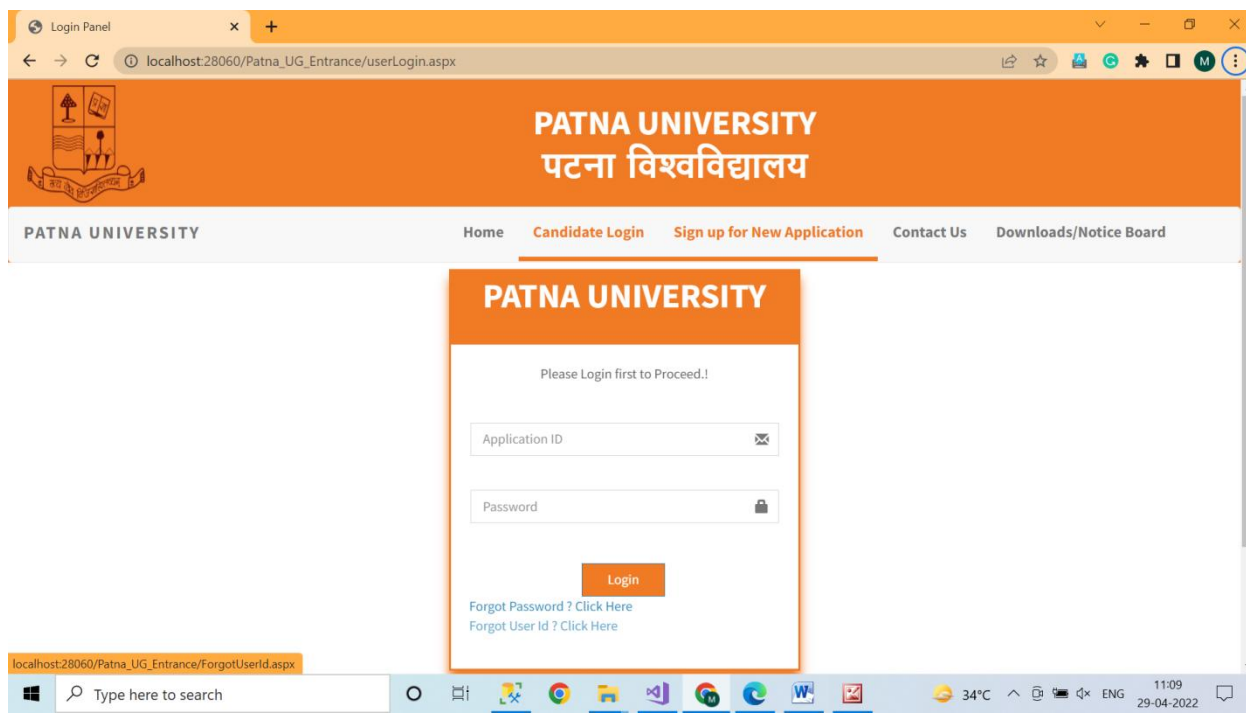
Login Panel

localhost:28060/Patna_UG_Entrance/userLogin.aspx

M

PATNA UNIVERSITY
पटना विश्वविद्यालय

PATNA UNIVERSITY

Home Candidate Login Sign up for New Application Contact Us Downloads/Notice Board

PATNA UNIVERSITY

Please Login first to Proceed.!

Application ID

Password

Login

Forgot Password ? Click Here
Forgot User Id ? Click Here

localhost:28060/Patna_UG_Entrance/ForgotUserId.aspx

Type here to search

34°C ENG 11:09 29-04-2022